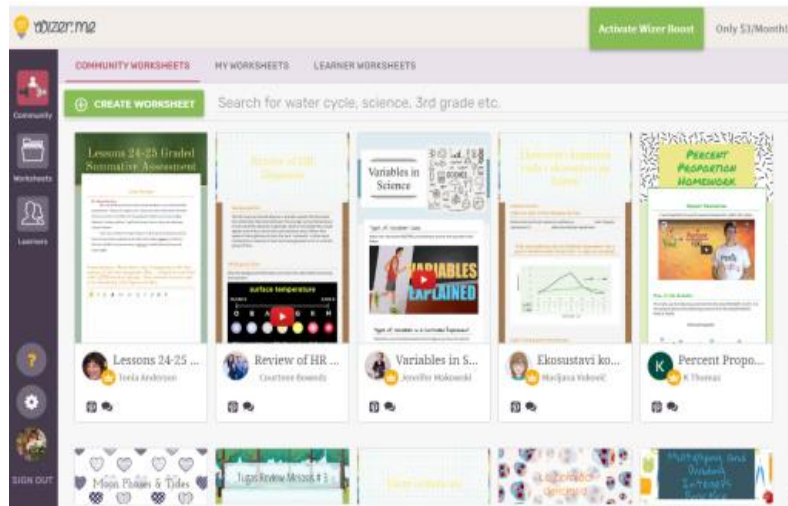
wizer.me

Activate Wizer Boost

Only $3/Month!

Community

Worksheets

Learners

SIGN OUT

COMMUNITY WORKSHEETS

MY WORKSHEETS

LEARNER WORKSHEETS

CREATE WORKSHEET

Search for water cycle, science, 3rd grade etc.

Lessons 24-25 Graded Summative Assessment

Review of HR Diagrams

surface temperature

Variables in Science

VARIABLES EXPLAINED

PERCENT PROPORTION HOMEWORK

Lessons 24-25 ...
Tonia Anderson

Review of HR ...
Courtney Rowerdy

Variables in S...
Jennifer Makowski

Ekosustavi ko...
Marijana Vidović

Percent Propo...
K Thomas

Moon Phases & Tides

Topic Review Mission # 3

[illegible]

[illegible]

Mortgages and Student Interest Practice